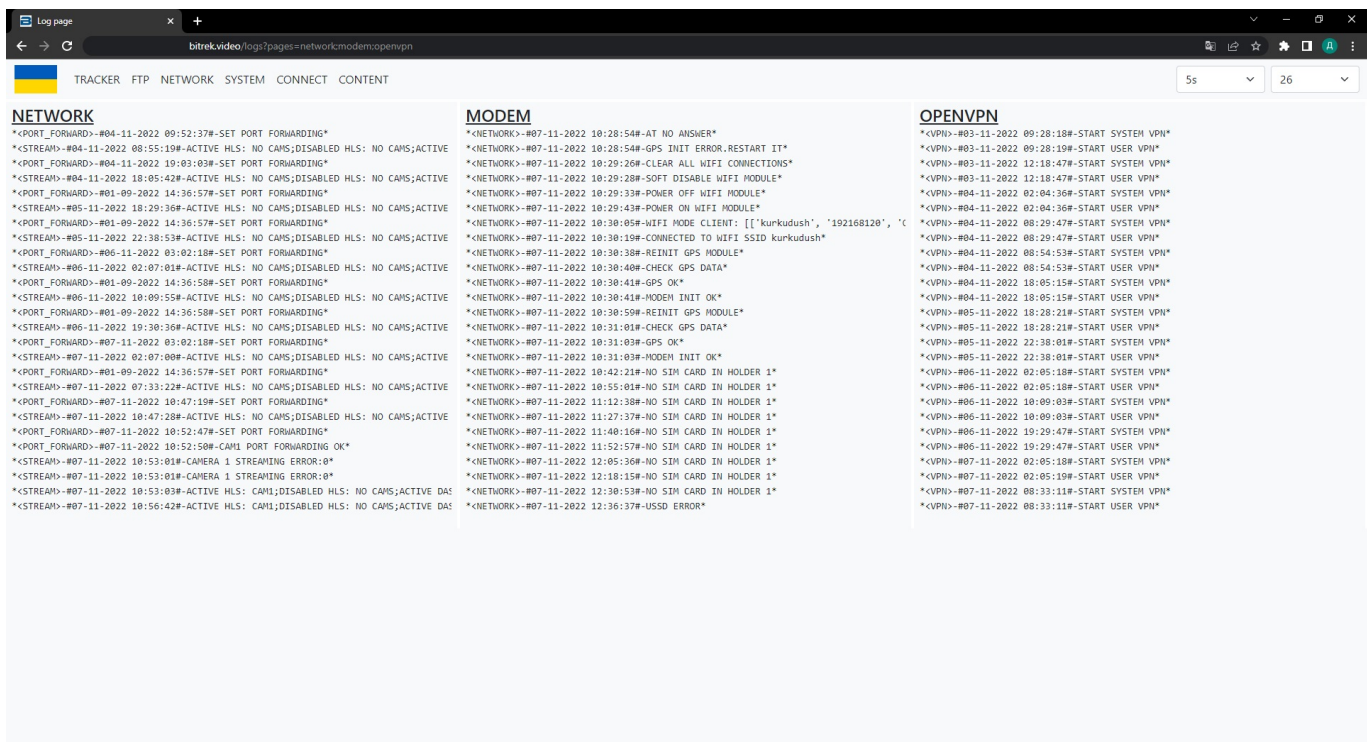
Log page

bitrek.video/logs?pages=network;modem;openvpn

TRACKER FTP NETWORK SYSTEM CONNECT CONTENT

5s
26

NETWORK
*<PORT_FORWARD>-#04-11-2022 09:52:37#-SET PORT FORWARDING*
*<STREAM>-#04-11-2022 08:55:19#-ACTIVE HLS: NO CAMS;DISABLED HLS: NO CAMS;ACTIVE
*<PORT_FORWARD>-#04-11-2022 19:03:03#-SET PORT FORWARDING*
*<STREAM>-#04-11-2022 18:05:42#-ACTIVE HLS: NO CAMS;DISABLED HLS: NO CAMS;ACTIVE
*<PORT_FORWARD>-#01-09-2022 14:36:57#-SET PORT FORWARDING*
*<STREAM>-#05-11-2022 18:29:36#-ACTIVE HLS: NO CAMS;DISABLED HLS: NO CAMS;ACTIVE
*<PORT_FORWARD>-#01-09-2022 14:36:57#-SET PORT FORWARDING*
*<STREAM>-#05-11-2022 22:38:53#-ACTIVE HLS: NO CAMS;DISABLED HLS: NO CAMS;ACTIVE
*<PORT_FORWARD>-#06-11-2022 03:02:18#-SET PORT FORWARDING*
*<STREAM>-#06-11-2022 02:07:01#-ACTIVE HLS: NO CAMS;DISABLED HLS: NO CAMS;ACTIVE
*<PORT_FORWARD>-#01-09-2022 14:36:58#-SET PORT FORWARDING*
*<STREAM>-#06-11-2022 10:09:55#-ACTIVE HLS: NO CAMS;DISABLED HLS: NO CAMS;ACTIVE
*<PORT_FORWARD>-#01-09-2022 14:36:58#-SET PORT FORWARDING*
*<STREAM>-#06-11-2022 19:30:36#-ACTIVE HLS: NO CAMS;DISABLED HLS: NO CAMS;ACTIVE
*<PORT_FORWARD>-#07-11-2022 03:02:18#-SET PORT FORWARDING*
*<STREAM>-#07-11-2022 02:07:00#-ACTIVE HLS: NO CAMS;DISABLED HLS: NO CAMS;ACTIVE
*<PORT_FORWARD>-#01-09-2022 14:36:57#-SET PORT FORWARDING*
*<STREAM>-#07-11-2022 07:33:22#-ACTIVE HLS: NO CAMS;DISABLED HLS: NO CAMS;ACTIVE
*<PORT_FORWARD>-#07-11-2022 10:47:19#-SET PORT FORWARDING*
*<STREAM>-#07-11-2022 10:47:28#-ACTIVE HLS: NO CAMS;DISABLED HLS: NO CAMS;ACTIVE
*<PORT_FORWARD>-#07-11-2022 10:52:47#-SET PORT FORWARDING*
*<PORT_FORWARD>-#07-11-2022 10:52:50#-CAM1 PORT FORWARDING OK*
*<STREAM>-#07-11-2022 10:53:01#-CAMERA 1 STREAMING ERROR:0*
*<STREAM>-#07-11-2022 10:53:01#-CAMERA 1 STREAMING ERROR:0*
*<STREAM>-#07-11-2022 10:53:03#-ACTIVE HLS: CAM1;DISABLED HLS: NO CAMS;ACTIVE DAS
*<STREAM>-#07-11-2022 10:56:42#-ACTIVE HLS: CAM1;DISABLED HLS: NO CAMS;ACTIVE DAS

MODEM
*<NETWORK>-#07-11-2022 10:28:54#-AT NO ANSWER*
*<NETWORK>-#07-11-2022 10:28:54#-GPS INIT ERROR.RESTART IT*
*<NETWORK>-#07-11-2022 10:29:26#-CLEAR ALL WIFI CONNECTIONS*
*<NETWORK>-#07-11-2022 10:29:28#-SOFT DISABLE WIFI MODULE*
*<NETWORK>-#07-11-2022 10:29:33#-POWER OFF WIFI MODULE*
*<NETWORK>-#07-11-2022 10:29:43#-POWER ON WIFI MODULE*
*<NETWORK>-#07-11-2022 10:30:05#-WIFI MODE CLIENT: [['kurkudush', '192168120', '(
*<NETWORK>-#07-11-2022 10:30:19#-CONNECTED TO WIFI SSID kurkudush*
*<NETWORK>-#07-11-2022 10:30:38#-REINIT GPS MODULE*
*<NETWORK>-#07-11-2022 10:30:40#-CHECK GPS DATA*
*<NETWORK>-#07-11-2022 10:30:41#-GPS OK*
*<NETWORK>-#07-11-2022 10:30:41#-MODEM INIT OK*
*<NETWORK>-#07-11-2022 10:30:59#-REINIT GPS MODULE*
*<NETWORK>-#07-11-2022 10:31:01#-CHECK GPS DATA*
*<NETWORK>-#07-11-2022 10:31:03#-GPS OK*
*<NETWORK>-#07-11-2022 10:31:03#-MODEM INIT OK*
*<NETWORK>-#07-11-2022 10:42:21#-NO SIM CARD IN HOLDER 1*
*<NETWORK>-#07-11-2022 10:55:01#-NO SIM CARD IN HOLDER 1*
*<NETWORK>-#07-11-2022 11:12:38#-NO SIM CARD IN HOLDER 1*
*<NETWORK>-#07-11-2022 11:27:37#-NO SIM CARD IN HOLDER 1*
*<NETWORK>-#07-11-2022 11:40:16#-NO SIM CARD IN HOLDER 1*
*<NETWORK>-#07-11-2022 11:52:57#-NO SIM CARD IN HOLDER 1*
*<NETWORK>-#07-11-2022 12:05:36#-NO SIM CARD IN HOLDER 1*
*<NETWORK>-#07-11-2022 12:18:15#-NO SIM CARD IN HOLDER 1*
*<NETWORK>-#07-11-2022 12:30:53#-NO SIM CARD IN HOLDER 1*
*<NETWORK>-#07-11-2022 12:36:37#-USSD ERROR*

OPENVPN
*<VPN>-#03-11-2022 09:28:18#-START SYSTEM VPN*
*<VPN>-#03-11-2022 09:28:19#-START USER VPN*
*<VPN>-#03-11-2022 12:18:47#-START SYSTEM VPN*
*<VPN>-#03-11-2022 12:18:47#-START USER VPN*
*<VPN>-#04-11-2022 02:04:36#-START SYSTEM VPN*
*<VPN>-#04-11-2022 02:04:36#-START USER VPN*
*<VPN>-#04-11-2022 08:29:47#-START SYSTEM VPN*
*<VPN>-#04-11-2022 08:29:47#-START USER VPN*
*<VPN>-#04-11-2022 08:54:53#-START SYSTEM VPN*
*<VPN>-#04-11-2022 08:54:53#-START USER VPN*
*<VPN>-#04-11-2022 18:05:15#-START SYSTEM VPN*
*<VPN>-#04-11-2022 18:05:15#-START USER VPN*
*<VPN>-#05-11-2022 18:28:21#-START SYSTEM VPN*
*<VPN>-#05-11-2022 18:28:21#-START USER VPN*
*<VPN>-#05-11-2022 22:38:01#-START SYSTEM VPN*
*<VPN>-#05-11-2022 22:38:01#-START USER VPN*
*<VPN>-#06-11-2022 02:05:18#-START SYSTEM VPN*
*<VPN>-#06-11-2022 02:05:18#-START USER VPN*
*<VPN>-#06-11-2022 10:09:03#-START SYSTEM VPN*
*<VPN>-#06-11-2022 10:09:03#-START USER VPN*
*<VPN>-#06-11-2022 19:29:47#-START SYSTEM VPN*
*<VPN>-#06-11-2022 19:29:47#-START USER VPN*
*<VPN>-#07-11-2022 02:05:18#-START SYSTEM VPN*
*<VPN>-#07-11-2022 02:05:19#-START USER VPN*
*<VPN>-#07-11-2022 08:33:11#-START SYSTEM VPN*
*<VPN>-#07-11-2022 08:33:11#-START USER VPN*